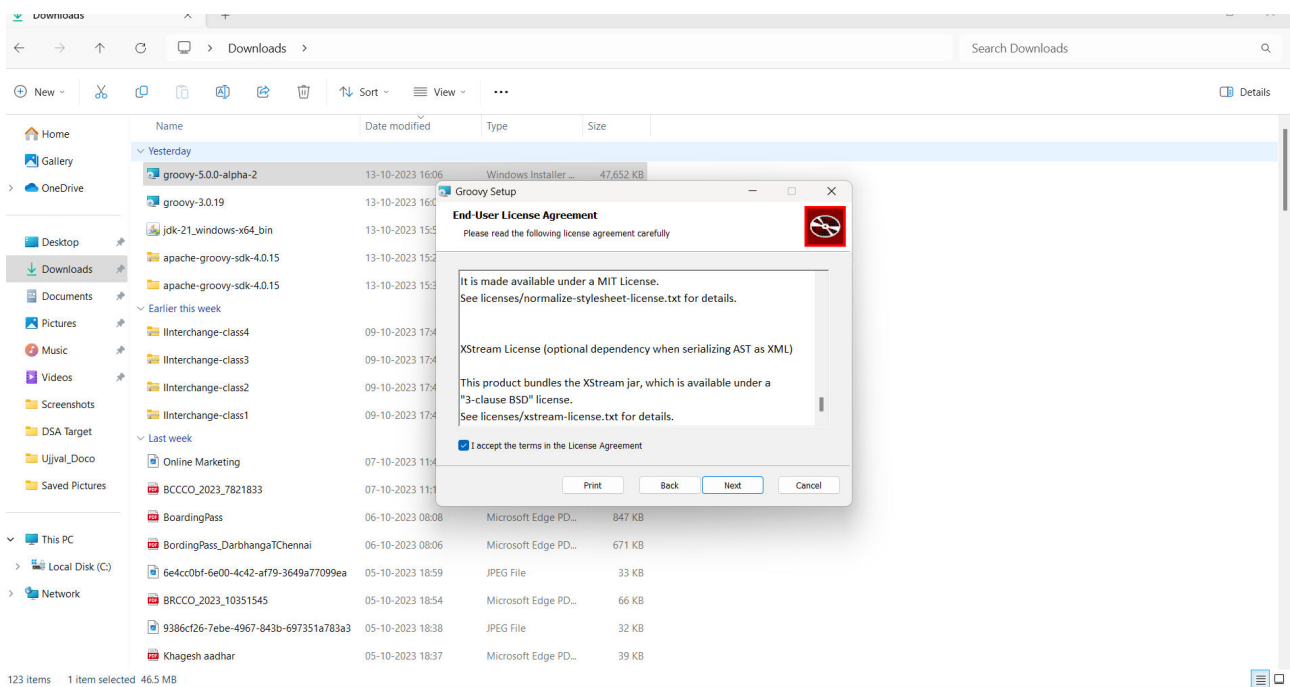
Downloads

Downloads

Search Downloads

New Sort View ··· Details

Home
Gallery
OneDrive
Desktop
Downloads
Documents
Pictures
Music
Videos
Screenshots
DSA Target
Ujjval_Doco
Saved Pictures
This PC
Local Disk (C:)
Network

| Name | Date modified | Type | Size |
|---|---|---|---|
| Yesterday | | | |
| groovy-5.0.0-alpha-2 | 13-10-2023 16:06 | Windows Installer ... | 47,652 KB |
| groovy-3.0.19 | 13-10-2023 16:0 | | |
| jdk-21_windows-x64_bin | 13-10-2023 15:5 | | |
| apache-groovy-sdk-4.0.15 | 13-10-2023 15:2 | | |
| apache-groovy-sdk-4.0.15 | 13-10-2023 15:3 | | |
| Earlier this week | | | |
| IInterchange-class4 | 09-10-2023 17:4 | | |
| IInterchange-class3 | 09-10-2023 17:4 | | |
| IInterchange-class2 | 09-10-2023 17:4 | | |
| IInterchange-class1 | 09-10-2023 17:4 | | |
| Last week | | | |
| Online Marketing | 07-10-2023 11:4 | | |
| BCCCO_2023_7821833 | 07-10-2023 11:1 | | |
| BoardingPass | 06-10-2023 08:08 | Microsoft Edge PD... | 847 KB |
| BordingPass_DarbhangaTChennai | 06-10-2023 08:06 | Microsoft Edge PD... | 671 KB |
| 6e4cc0bf-6e00-4c42-af79-3649a77099ea | 05-10-2023 18:59 | JPEG File | 33 KB |
| BRCCO_2023_10351545 | 05-10-2023 18:54 | Microsoft Edge PD... | 66 KB |
| 9386cf26-7ebe-4967-843b-697351a783a3 | 05-10-2023 18:38 | JPEG File | 32 KB |
| Khagesh aadhar | 05-10-2023 18:37 | Microsoft Edge PD... | 39 KB |

123 items 1 item selected 46.5 MB

Groovy Setup

End-User License Agreement
Please read the following license agreement carefully

It is made available under a MIT License.
See licenses/normalize-stylesheet-license.txt for details.

XStream License (optional dependency when serializing AST as XML)

This product bundles the XStream jar, which is available under a "3-clause BSD" license.
See licenses/xstream-license.txt for details.

I accept the terms in the License Agreement

Print Back Next Cancel